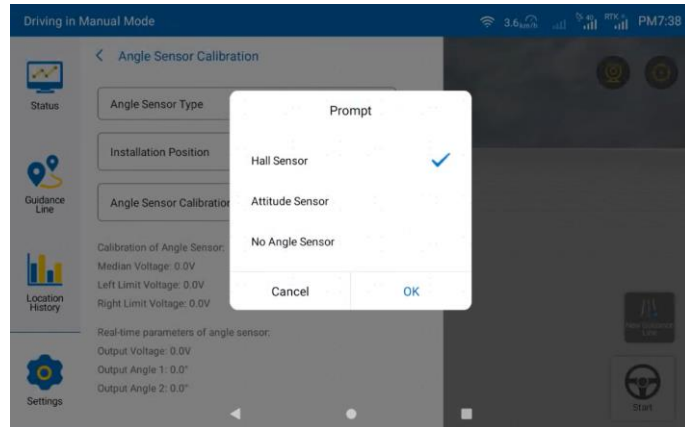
Driving in Manual Mode

3.6 km/h

RTK

PM7:38

Status

Guidance Line

Location History

Settings

< Angle Sensor Calibration

Angle Sensor Type

Installation Position

Angle Sensor Calibratio

Calibration of Angle Sensor:
Median Voltage: 0.0V
Left Limit Voltage: 0.0V
Right Limit Voltage: 0.0V

Real-time parameters of angle sensor:
Output Voltage: 0.0V
Output Angle 1: 0.0°
Output Angle 2: 0.0°

Prompt

Hall Sensor

Attitude Sensor

No Angle Sensor

Cancel

OK

New Guidance Line

Start